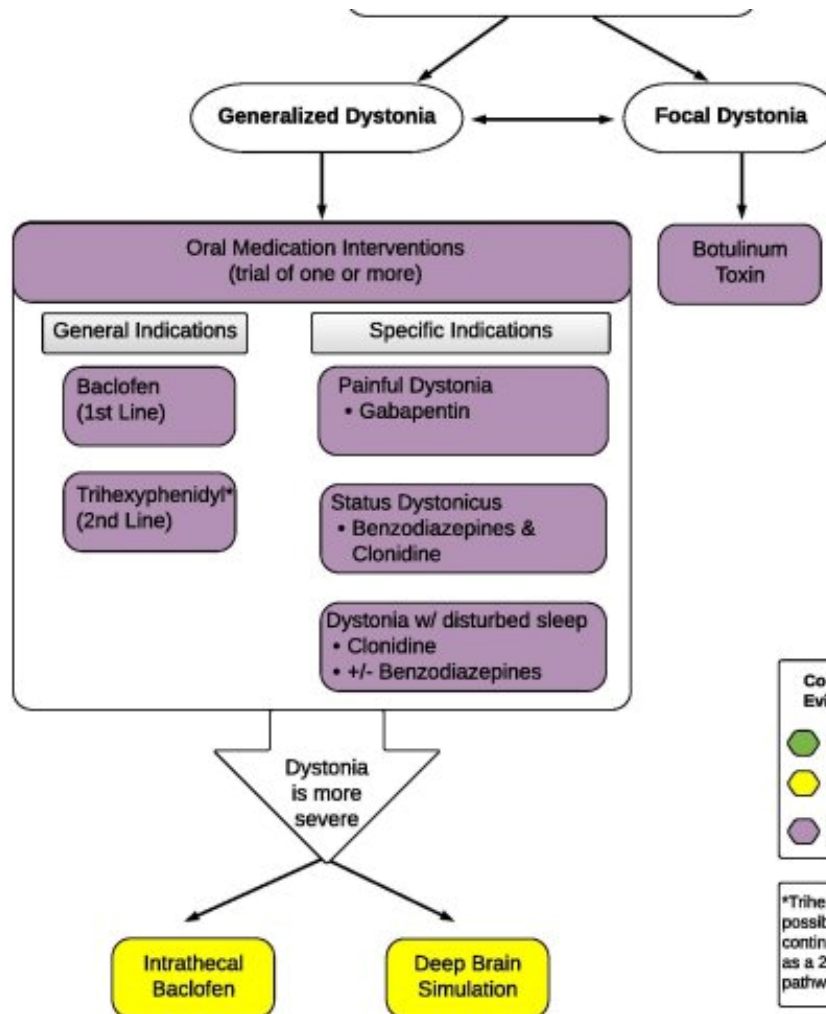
Generalized Dystonia

Focal Dystonia

Oral Medication Interventions (trial of one or more)

Botulinum Toxin

General Indications

Specific Indications

Baclofen (1st Line)

Painful Dystonia
• Gabapentin

Trihexyphenidyl* (2nd Line)

Status Dystonicus
• Benzodiazepines & Clonidine

Dystonia w/ disturbed sleep
• Clonidine
• +/- Benzodiazepines

Dystonia is more severe

Intrathecal Baclofen

Deep Brain Simulation

Co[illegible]
Evi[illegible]

*Trihe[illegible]
possib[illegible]
contin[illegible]
as a 2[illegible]
pathw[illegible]